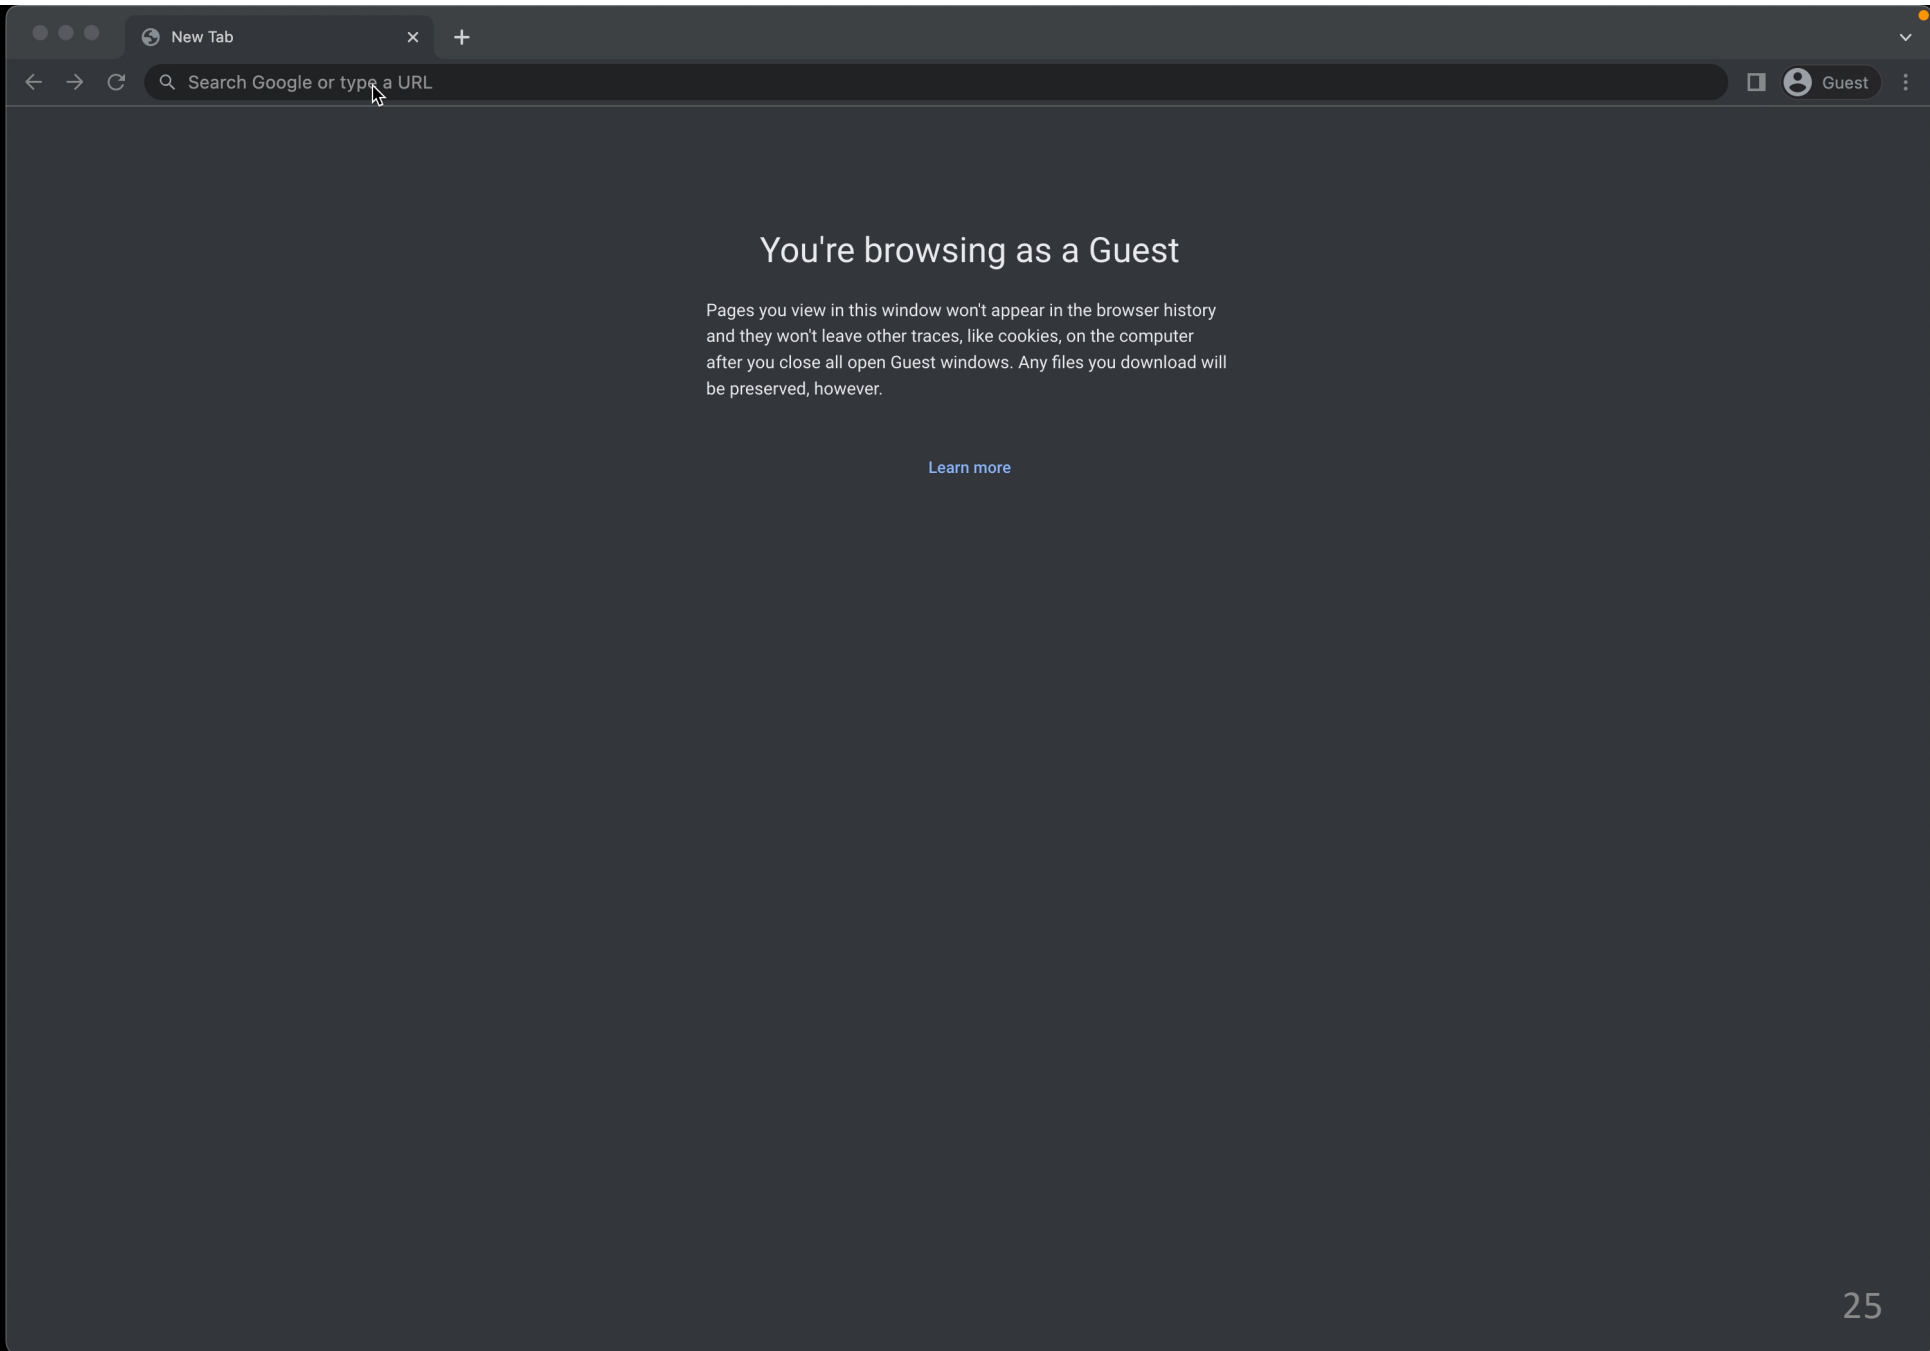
New Tab

Search Google or type a URL

Guest

You're browsing as a Guest

Pages you view in this window won't appear in the browser history and they won't leave other traces, like cookies, on the computer after you close all open Guest windows. Any files you download will be preserved, however.

Learn more

25